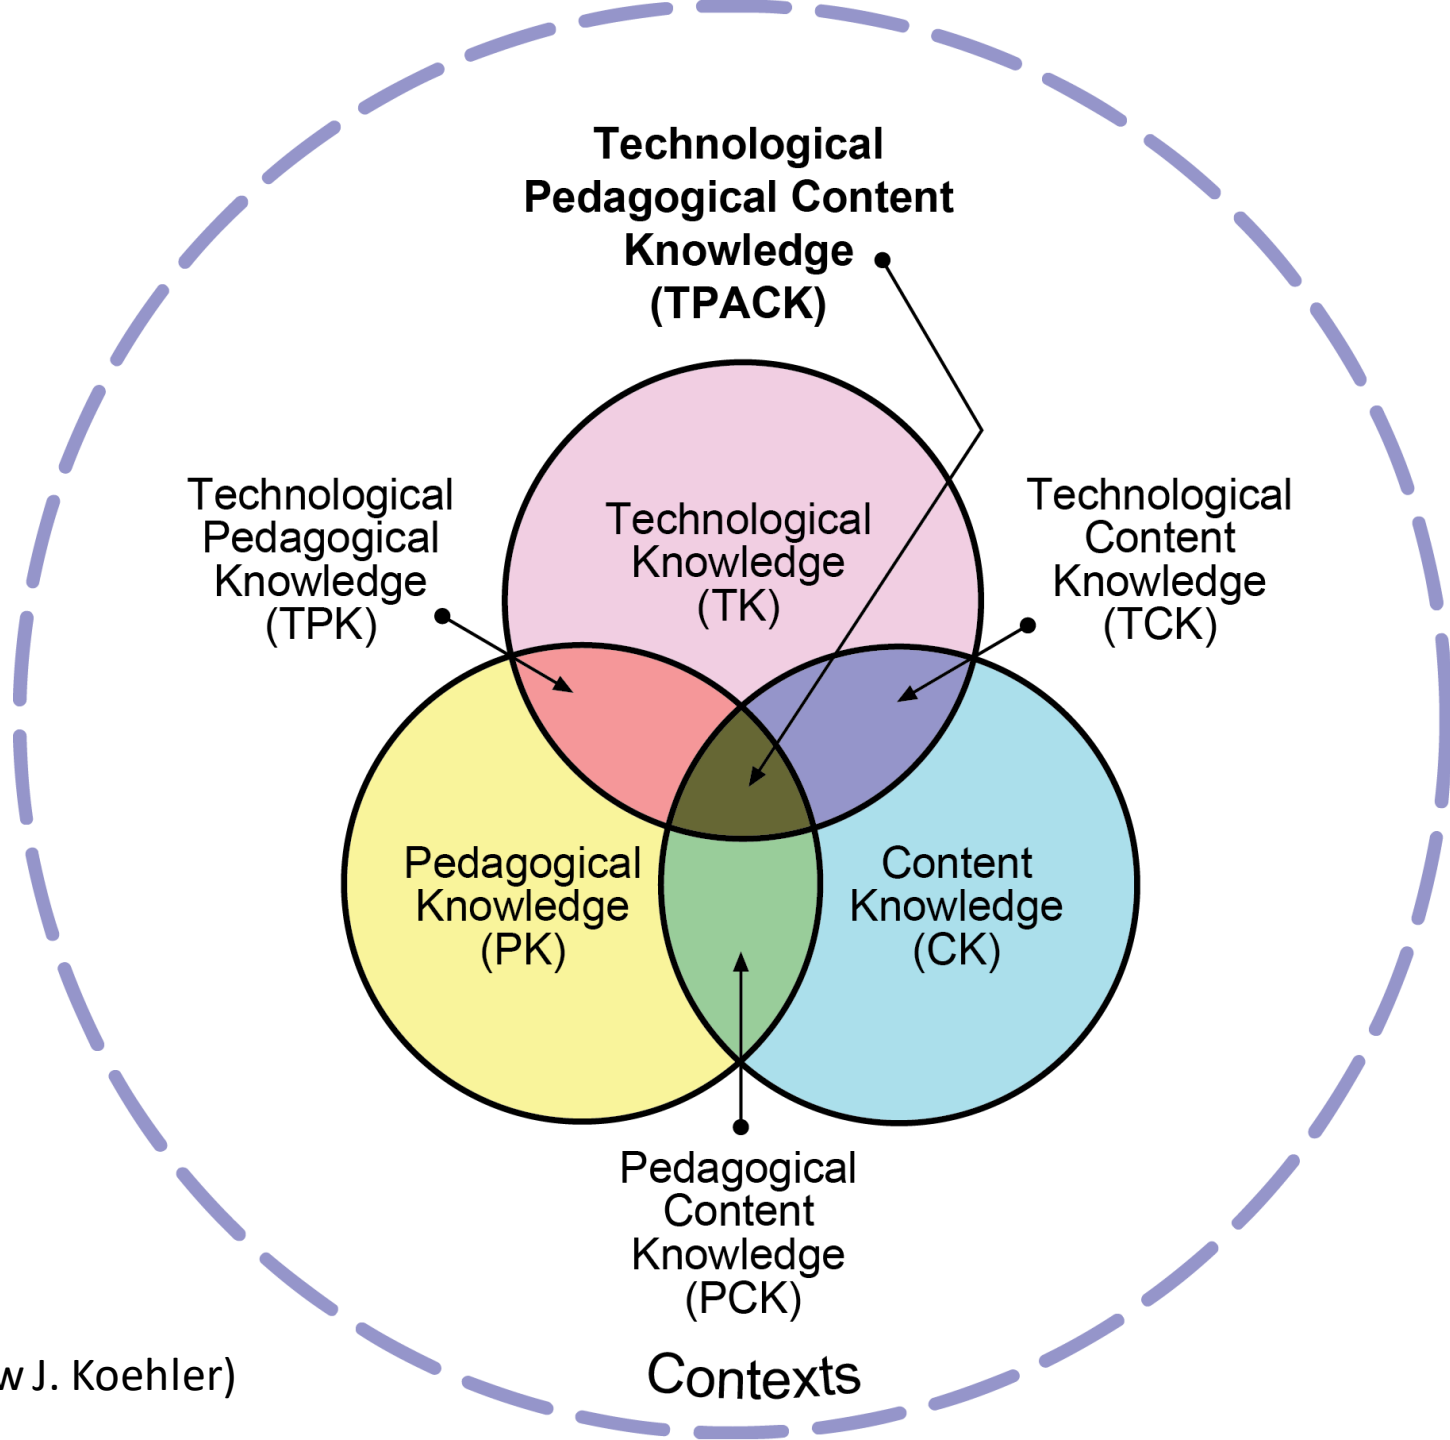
Technological Pedagogical Content Knowledge (TPACK)

Technological Pedagogical Knowledge (TPK)

Technological Knowledge (TK)

Technological Content Knowledge (TCK)

Pedagogical Knowledge (PK)

Content Knowledge (CK)

Pedagogical Content Knowledge (PCK)

w J. Koehler)

Contexts